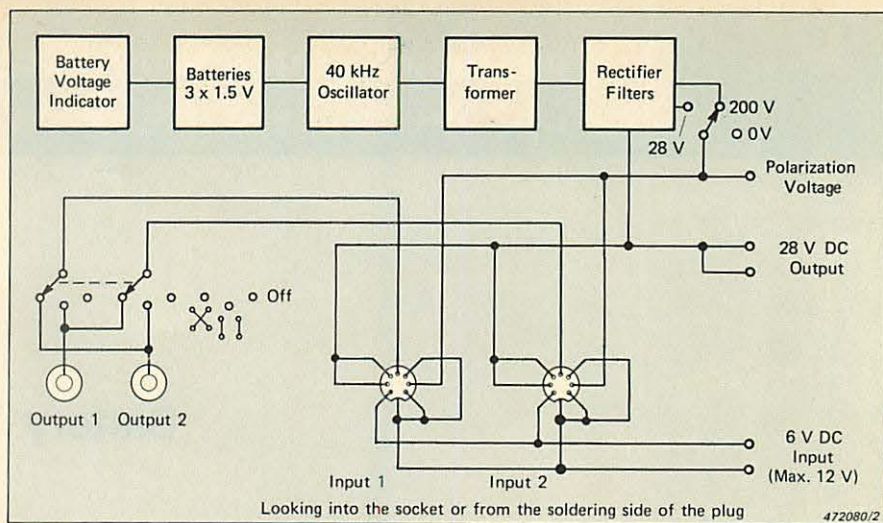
Battery Voltage Indicator

Batteries 3 x 1.5 V

40 kHz Oscillator

Transformer

Rectifier Filters

200 V

0 V

28 V

Polarization Voltage

28 V DC Output

Off

Output 1

Output 2

Input 1

Input 2

6 V DC Input (Max. 12 V)

Looking into the socket or from the soldering side of the plug

472080/2